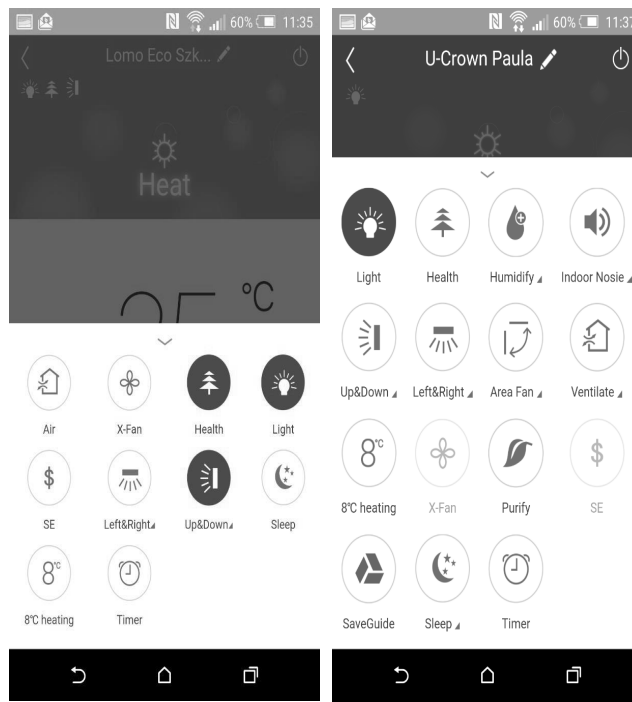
60% 11:35

Lomo Eco Szk...

Heat

25 °C

Air
X-Fan
Health
Light
SE
Left&Right
Up&Down
Sleep
8℃ heating
Timer

60% 11:37

U-Crown Paula

Light
Health
Humidify
Indoor Nosie
Up&Down
Left&Right
Area Fan
Ventilate
8℃ heating
X-Fan
Purify
SE
SaveGuide
Sleep
Timer